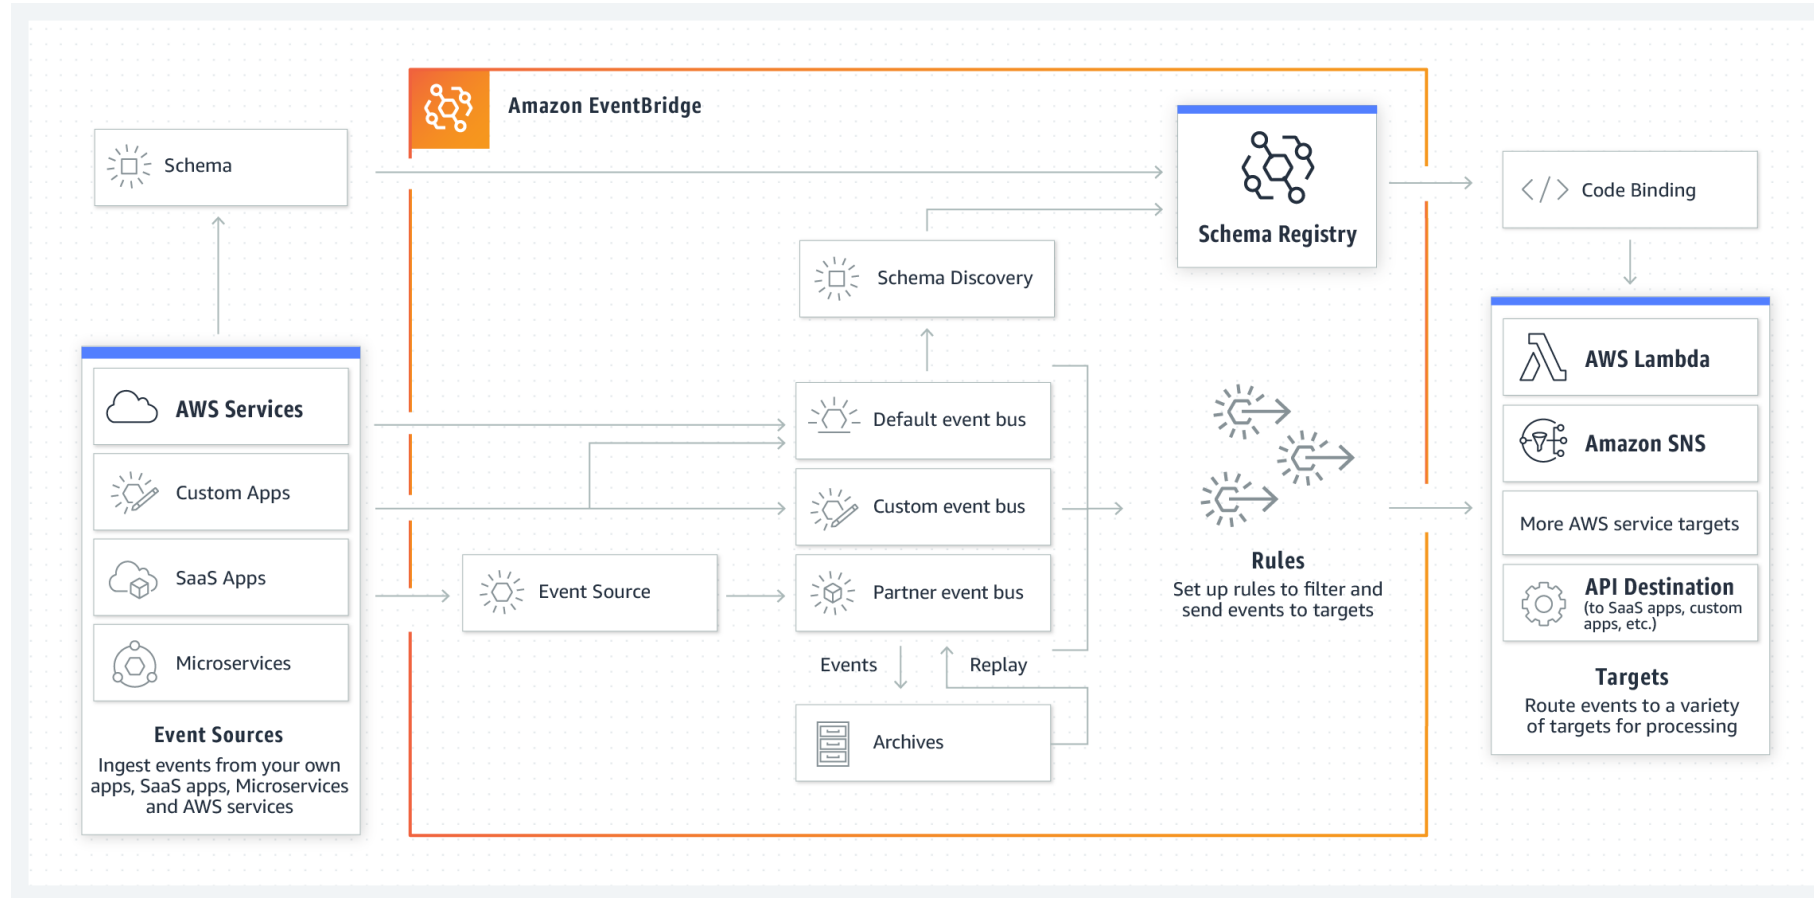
Amazon EventBridge

Schema

Schema Registry

Code Binding

Schema Discovery

AWS Services

Custom Apps

SaaS Apps

Microservices

Event Sources
Ingest events from your own apps, SaaS apps, Microservices and AWS services

Default event bus

Custom event bus

Event Source

Partner event bus

Events

Replay

Archives

Rules
Set up rules to filter and send events to targets

AWS Lambda

Amazon SNS

More AWS service targets

API Destination
(to SaaS apps, custom apps, etc.)

Targets
Route events to a variety of targets for processing